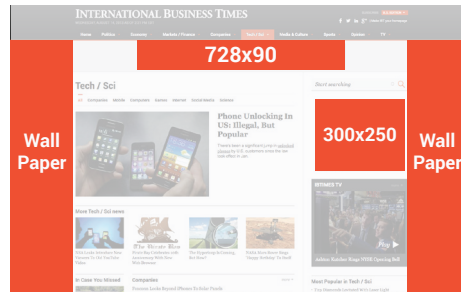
INTERNATIONAL BUSINESS TIMES

Home Politics Economy Markets / Finance Companies Tech / Sci Media & Culture Sports Opinion TV

728x90

Wall Paper

Tech / Sci

Companies Mobile Computers Games Internet Social Media Science

Phone Unlocking In US: Illegal, But Popular

Start searching

300x250

Wall Paper

More Tech / Sci news

IBTIMES TV

In Case You Missed

Companies

Most Popular in Tech / Sci